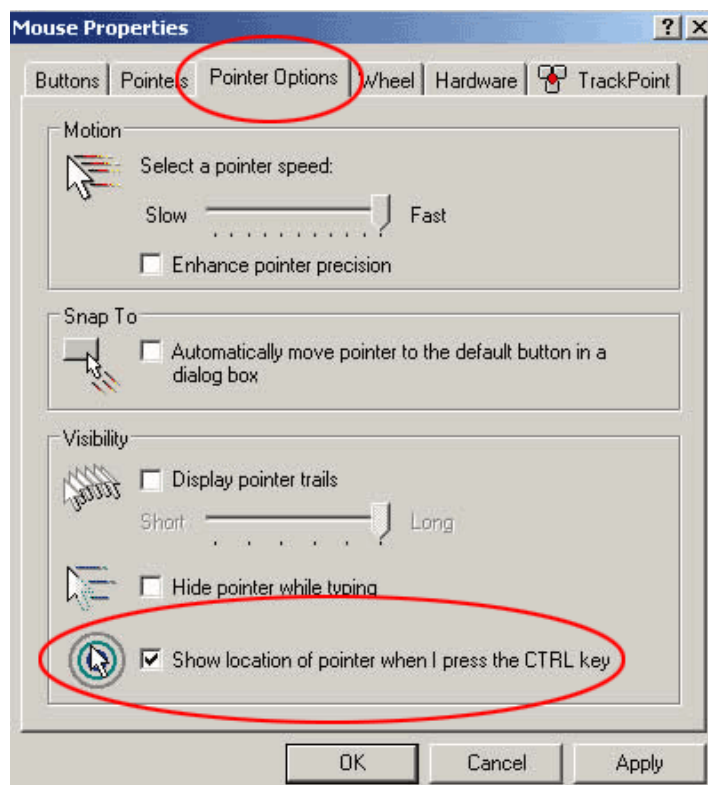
Mouse Properties

?

Buttons | Pointers | Pointer Options | Wheel | Hardware | TrackPoint

Motion

Select a pointer speed:

Slow Fast

Enhance pointer precision

Snap To

Automatically move pointer to the default button in a dialog box

Visibility

Display pointer trails

Short Long

Hide pointer while typing

Show location of pointer when I press the CTRL key

OK Cancel Apply